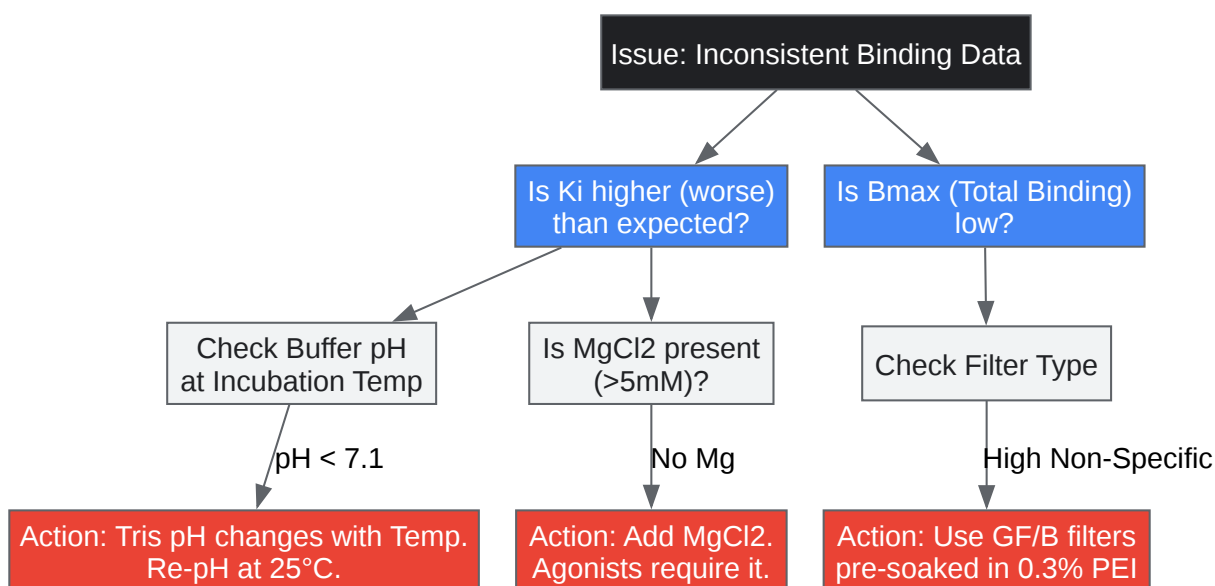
Issue: Inconsistent Binding Data

Is Ki higher (worse) than expected?

Is Bmax (Total Binding) low?

Check Buffer pH at Incubation Temp

Is MgCl2 present (>5mM)?

Check Filter Type

pH < 7.1

No Mg

High Non-Specific

Action: Tris pH changes with Temp. Re-pH at 25°C.

Action: Add MgCl2. Agonists require it.

Action: Use GF/B filters pre-soaked in 0.3% PEI